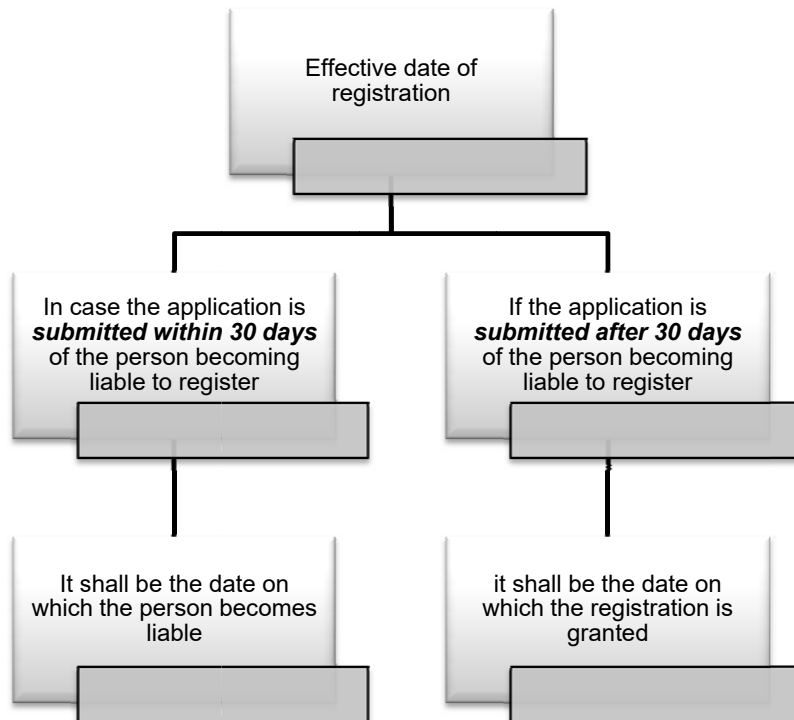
Effective date of registration

In case the application is ***submitted within 30 days*** of the person becoming liable to register

If the application is ***submitted after 30 days*** of the person becoming liable to register

It shall be the date on which the person becomes liable

it shall be the date on which the registration is granted